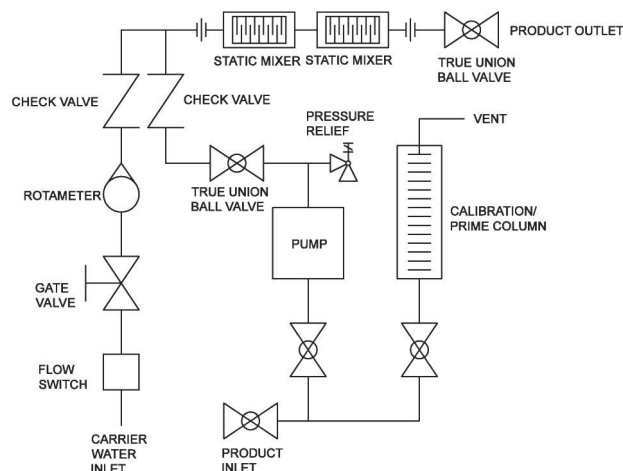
PRODUCT OUTLET

STATIC MIXER STATIC MIXER

TRUE UNION BALL VALVE

CHECK VALVE

CHECK VALVE

PRESSURE RELIEF

VENT

ROTAMETER

TRUE UNION BALL VALVE

CALIBRATION/ PRIME COLUMN

PUMP

GATE VALVE

FLOW SWITCH

CARRIER WATER INLET

PRODUCT INLET